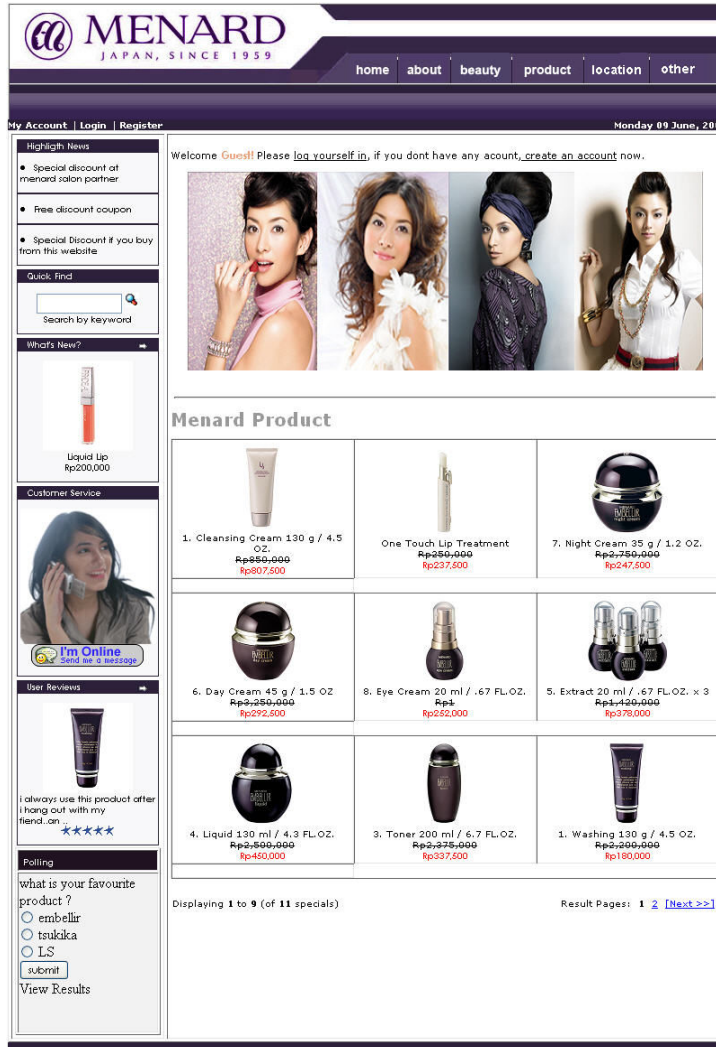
MENARD
JAPAN, SINCE 1959

home | about | beauty | product | location | other

My Account | Login | Register

Monday 09 June, 20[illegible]

Highligth News

• Special discount at menard salon partner

• Free discount coupon

• Special Discount if you buy from this website

Quick Find

Search by keyword

What's New?

Liquid Lip
Rp200,000

Customer Service

I'm Online
Send me a message

User Reviews

i always use this product after i hang out with my fiend..an ..
★★★★★

Polling

what is your favourite product ?
embellir
tsukika
LS
submit
View Results

Welcome Guest! Please log yourself in, if you dont have any account, create an account now.

Menard Product

| 1. Cleansing Cream 130 g / 4.5 OZ. ~~Rp850,000~~ Rp807,500 | One Touch Lip Treatment ~~Rp250,000~~ Rp237,500 | 7. Night Cream 35 g / 1.2 OZ. ~~Rp2,750,000~~ Rp247,500 |
|---|---|---|
| 6. Day Cream 45 g / 1.5 OZ ~~Rp3,250,000~~ Rp292,500 | 8. Eye Cream 20 ml / .67 FL.OZ. ~~Rp1~~ Rp252,000 | 5. Extract 20 ml / .67 FL.OZ. x 3 ~~Rp1,420,000~~ Rp378,000 |
| 4. Liquid 130 ml / 4.3 FL.OZ. ~~Rp2,500,000~~ Rp450,000 | 3. Toner 200 ml / 6.7 FL.OZ. ~~Rp2,375,000~~ Rp337,500 | 1. Washing 130 g / 4.5 OZ. ~~Rp2,200,000~~ Rp180,000 |

Displaying 1 to 9 (of 11 specials)

Result Pages: 1 2 [Next >>]